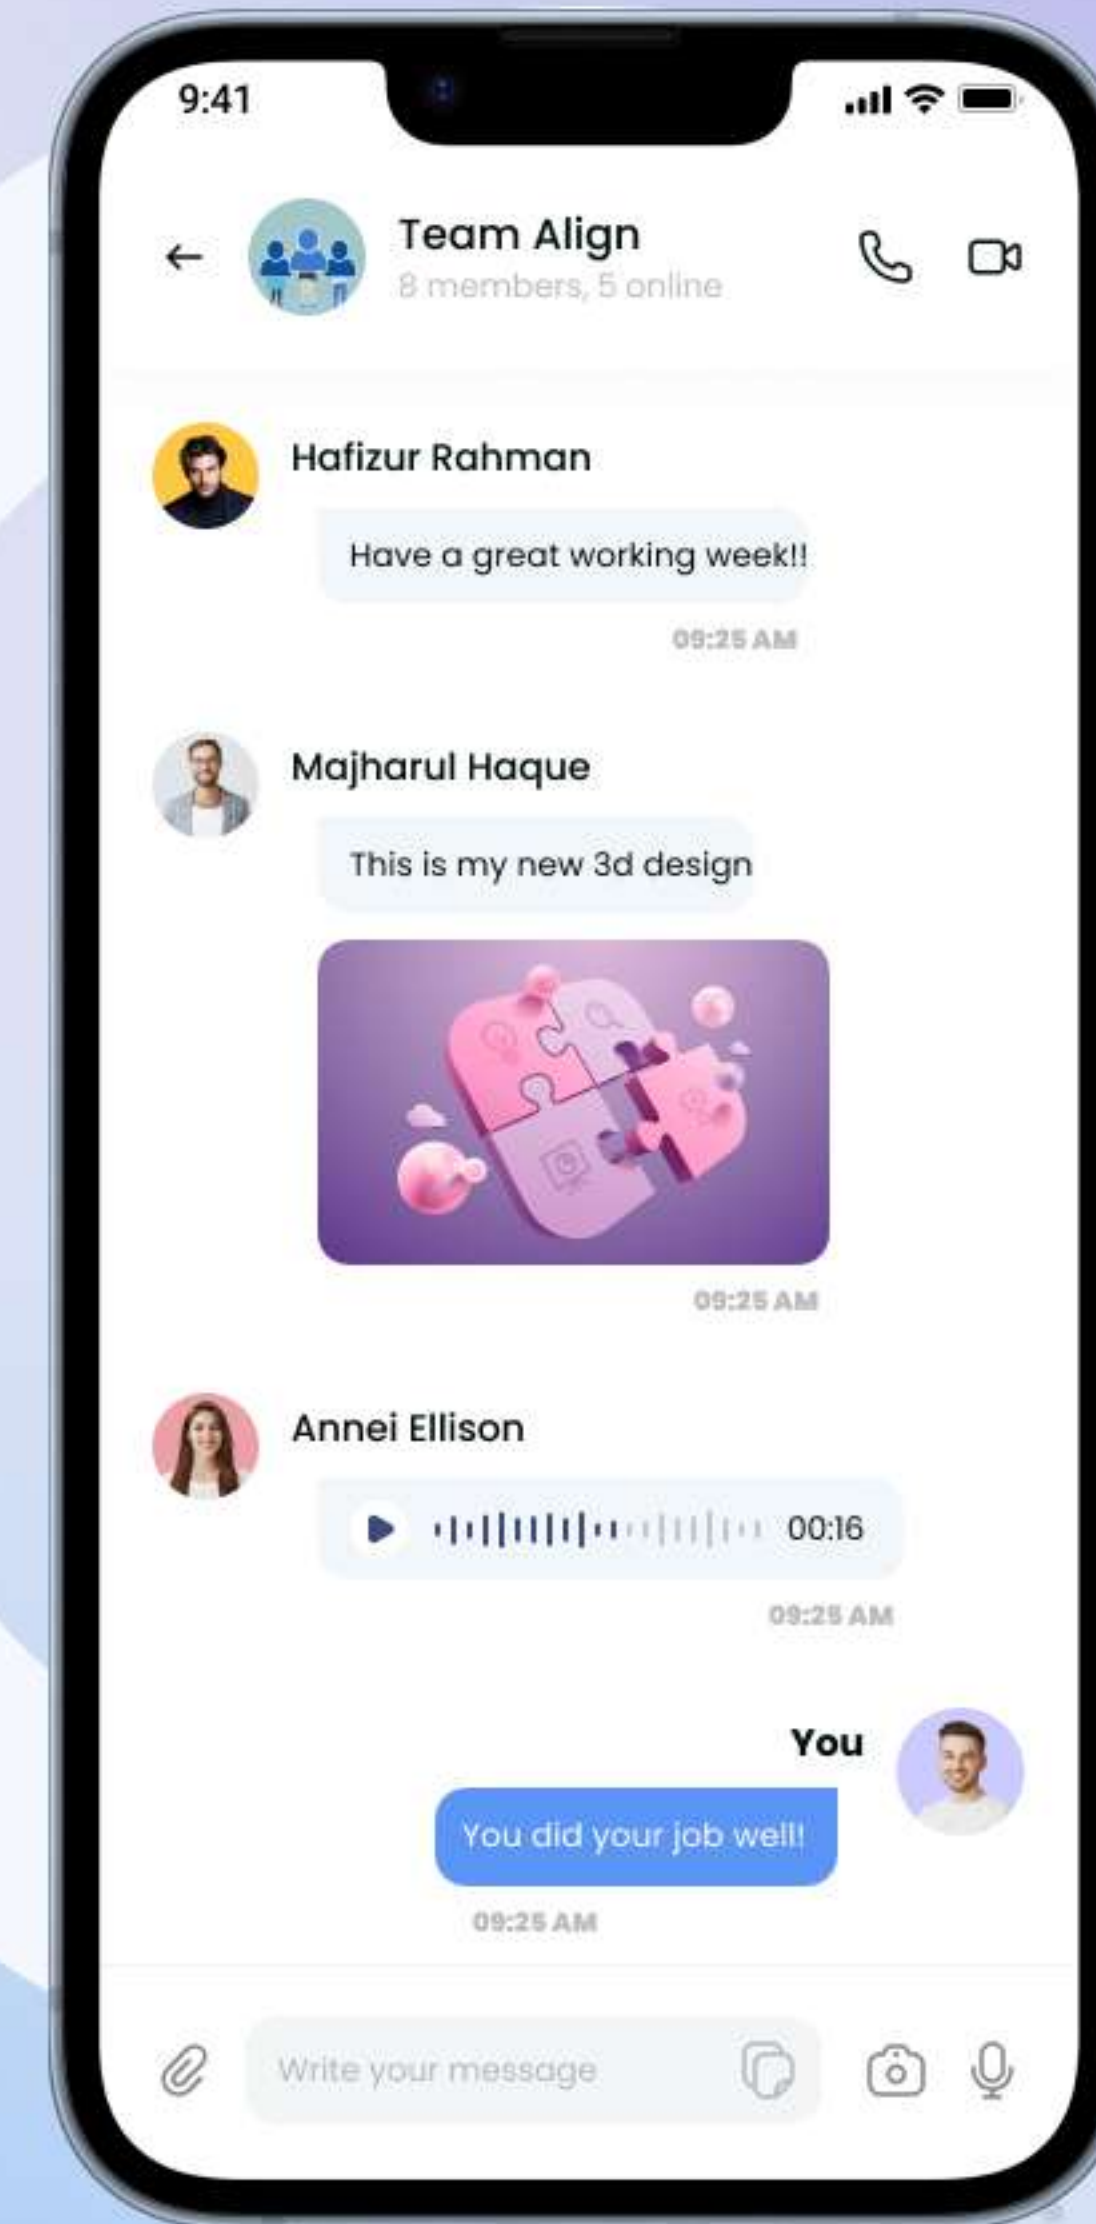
9:41

Team Align
8 members, 5 online

Hafizur Rahman
Have a great working week!!
09:25 AM

Majharul Haque
This is my new 3d design
09:25 AM

Annei Ellison
00:16
09:25 AM

You
You did your job well!
09:25 AM

Write your message